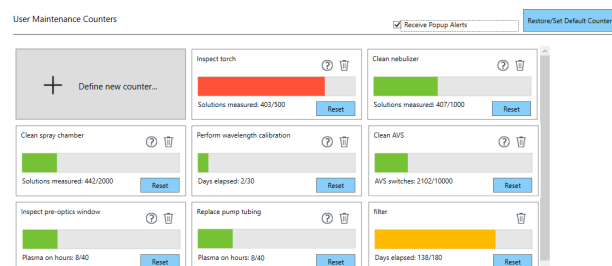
User Maintenance Counters

Receive Popup Alerts

Restore/Set Default Counter

+ Define new counter...

Inspect torch
?
Solutions measured: 403/500
Reset

Clean nebulizer
?
Solutions measured: 407/1000
Reset

Clean spray chamber
?
Solutions measured: 442/2000
Reset

Perform wavelength calibration
?
Days elapsed: 2/30
Reset

Clean AVS
?
AVS switches: 2102/10000
Reset

Inspect pre-optics window
?
Plasma on hours: 8/40
Reset

Replace pump tubing
?
Plasma on hours: 8/40
Reset

filter
Days elapsed: 138/180
Reset